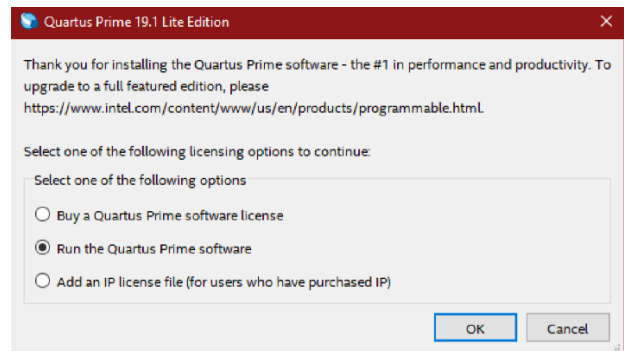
Quartus Prime 19.1 Lite Edition

Thank you for installing the Quartus Prime software - the #1 in performance and productivity. To upgrade to a full featured edition, please https://www.intel.com/content/www/us/en/products/programmable.html.

Select one of the following licensing options to continue:

Select one of the following options

Buy a Quartus Prime software license

Run the Quartus Prime software

Add an IP license file (for users who have purchased IP)

OK

Cancel